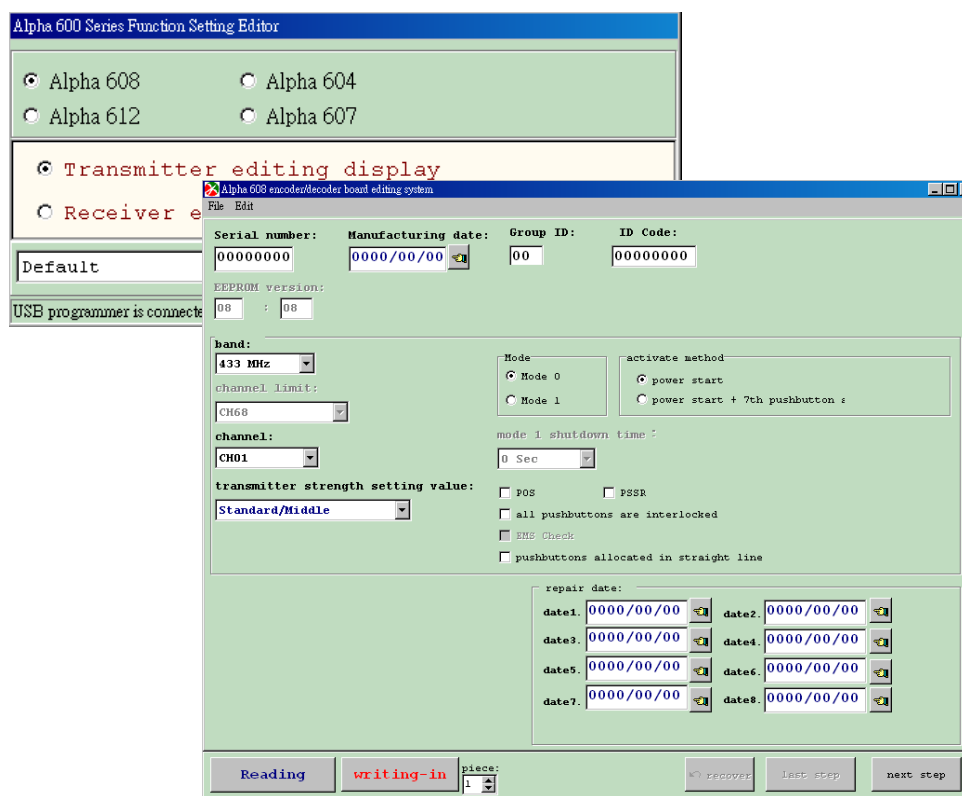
Alpha 600 Series Function Setting Editor

Alpha 608
Alpha 604
Alpha 612
Alpha 607

Transmitter editing display
Receiver e

Default

USB programmer is connecte

Alpha 608 encoder/decoder board editing system

File Edit

Serial number: 00000000
Manufacturing date: 0000/00/00
Group ID: 00
ID Code: 00000000

EEPROM version: 08 : 08

band:
433 MHz
channel limit:
CH68
channel:
CH01
transmitter strength setting value:
Standard/Middle

Mode
Mode 0
Mode 1

activate method
power start
power start + 7th pushbutton a

mode 1 shutdown time :
0 Sec

POS
PSSR
all pushbuttons are interlocked
EMS Check
pushbuttons allocated in straight line

repair date:
date1. 0000/00/00
date2. 0000/00/00
date3. 0000/00/00
date4. 0000/00/00
date5. 0000/00/00
date6. 0000/00/00
date7. 0000/00/00
date8. 0000/00/00

Reading
writing-in
piece:
1
recover
last step
next step